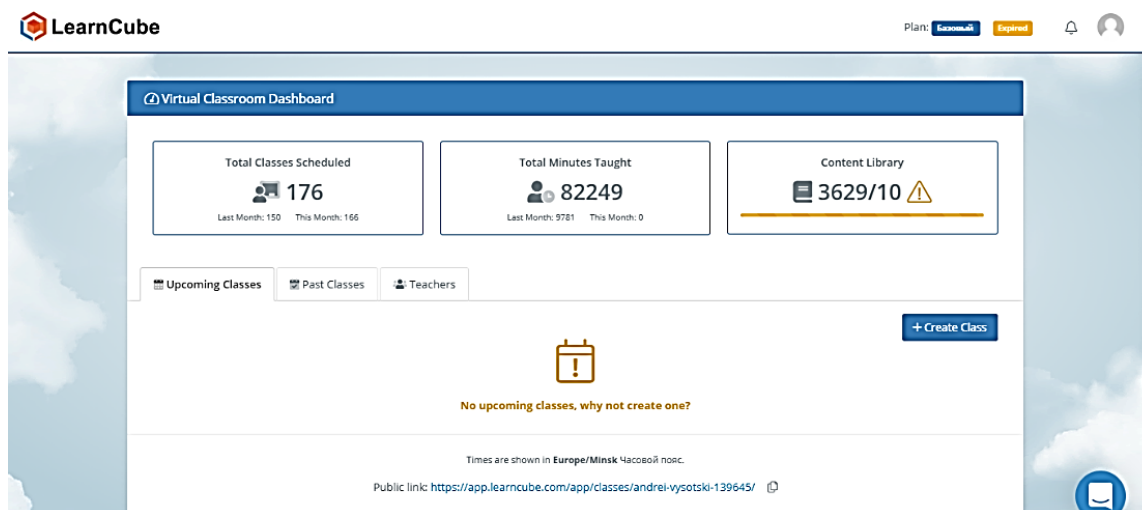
LearnCube

Plan: Базовый Expired

Virtual Classroom Dashboard

Total Classes Scheduled
176
Last Month: 150 This Month: 166

Total Minutes Taught
82249
Last Month: 9781 This Month: 0

Content Library
3629/10 ⚠

Upcoming Classes | Past Classes | Teachers

+ Create Class

No upcoming classes, why not create one?

Times are shown in Europe/Minsk Часовой пояс.

Public link: https://app.learncube.com/app/classes/andrei-vysotski-139645/